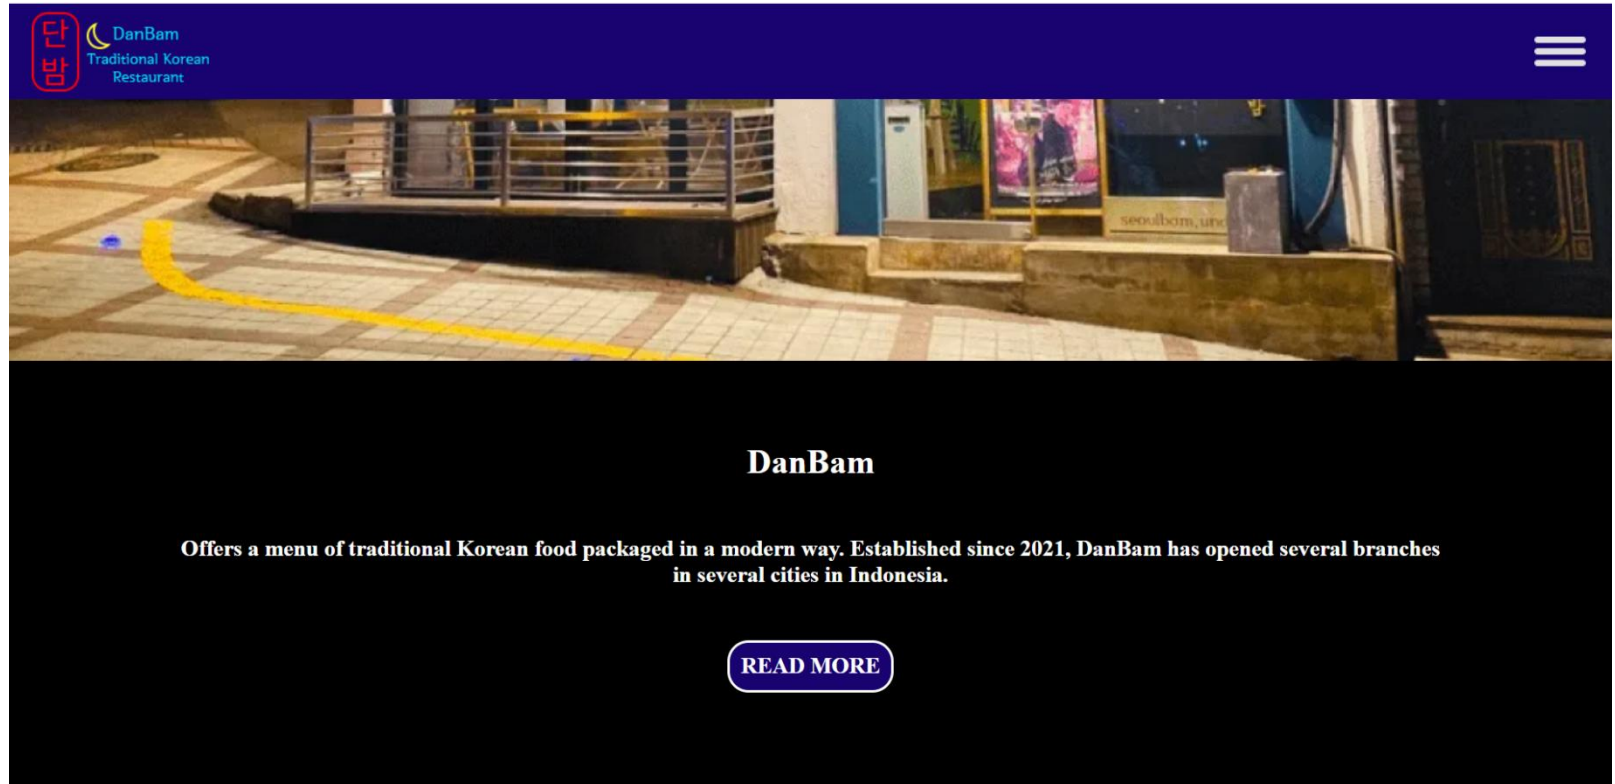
단밤

DanBam
Traditional Korean Restaurant

seoulbam.un

DanBam

Offers a menu of traditional Korean food packaged in a modern way. Established since 2021, DanBam has opened several branches in several cities in Indonesia.

READ MORE